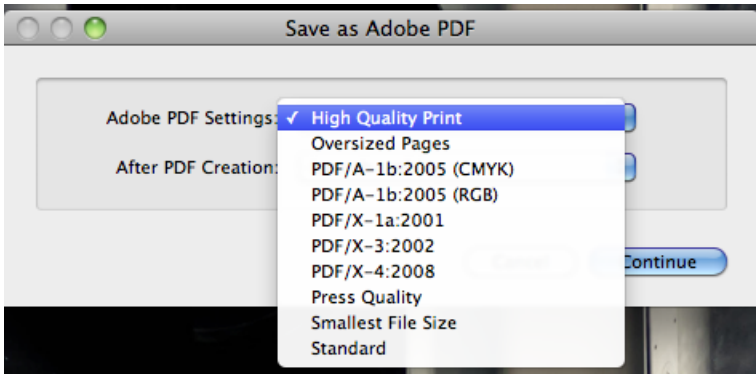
Save as Adobe PDF

Adobe PDF Settings: ✓ High Quality Print
Oversized Pages
PDF/A-1b:2005 (CMYK)
PDF/A-1b:2005 (RGB)
PDF/X-1a:2001
PDF/X-3:2002
PDF/X-4:2008
Press Quality
Smallest File Size
Standard

After PDF Creation:

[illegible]

Continue